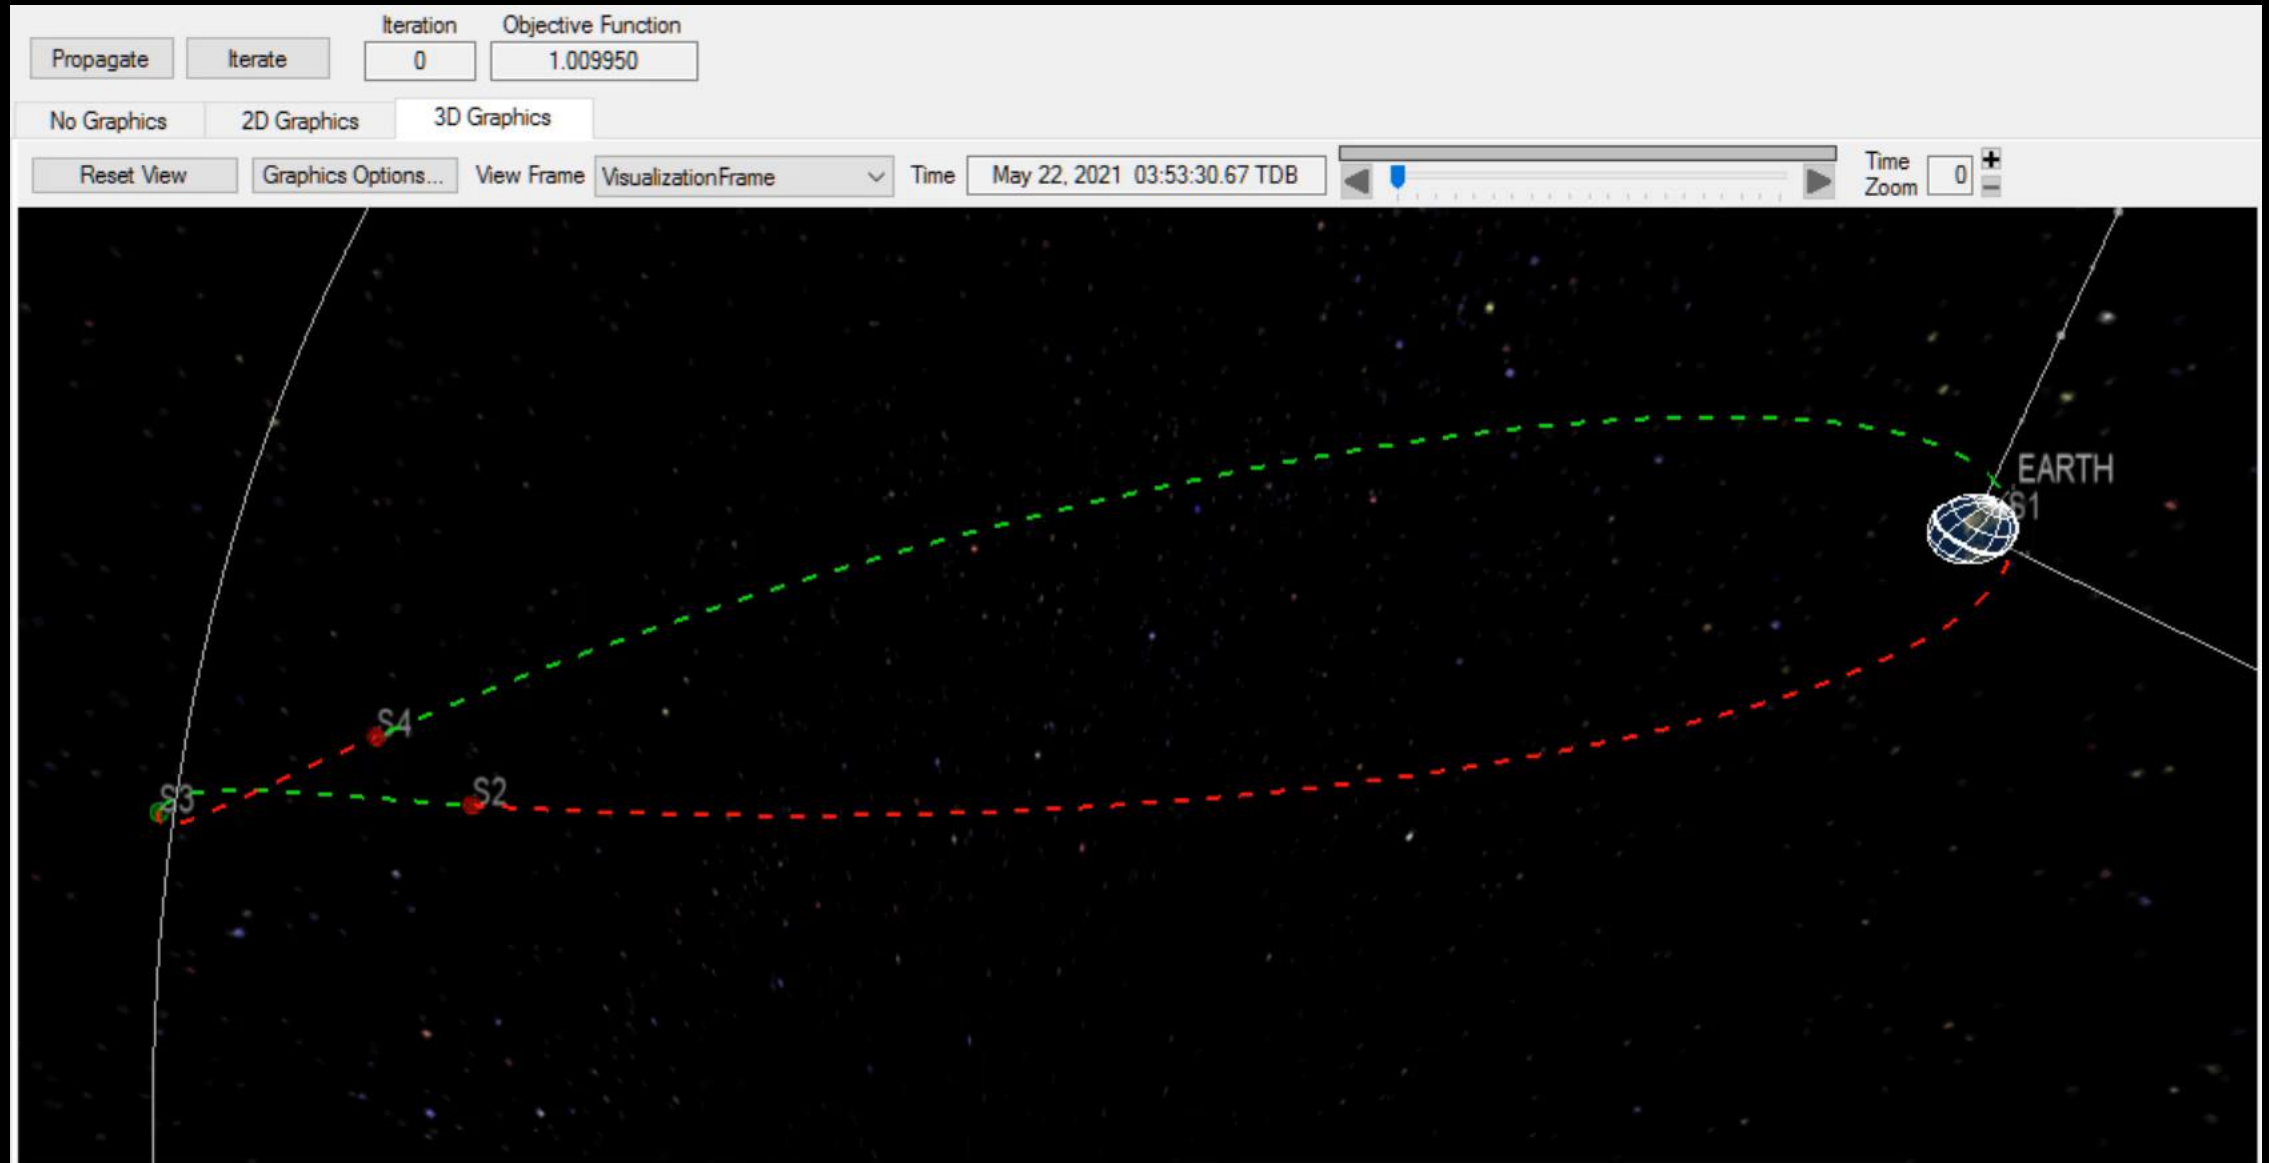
Propagate

Iterate

Iteration
0

Objective Function
1.009950

No Graphics
2D Graphics
3D Graphics

Reset View
Graphics Options...
View Frame
VisualizationFrame
Time
May 22, 2021 03:53:30.67 TDB

Time Zoom
0
+
−

EARTH
S1
S4
S3
S2